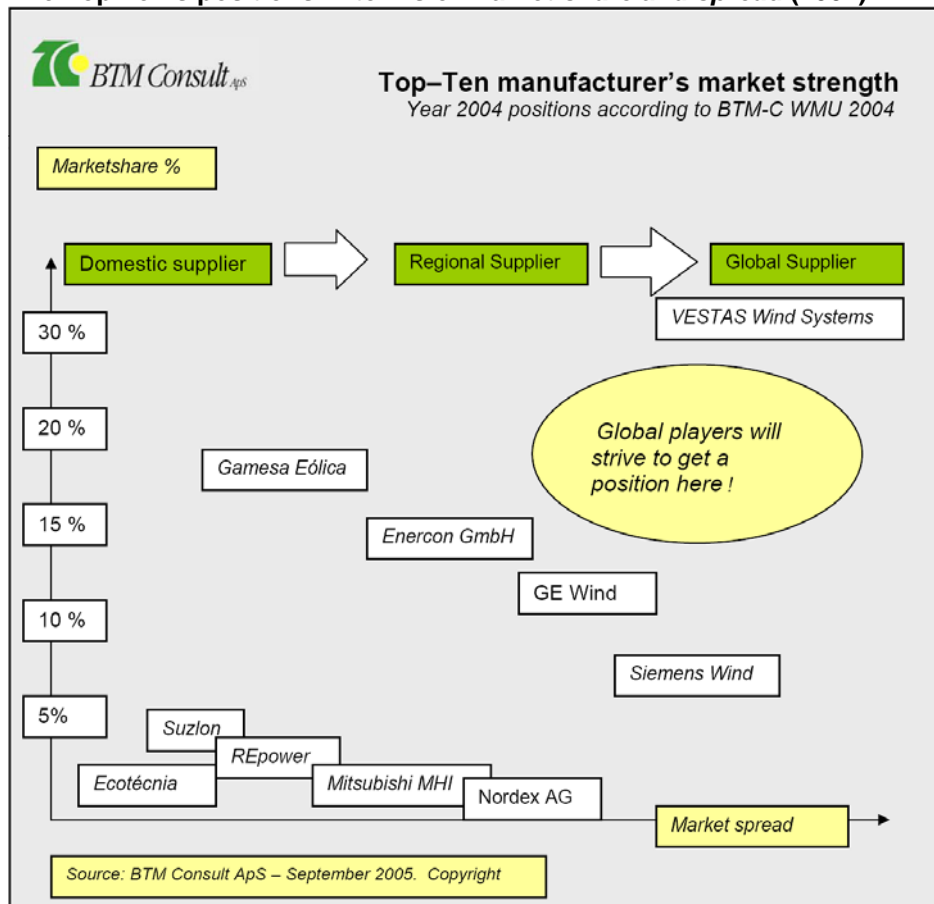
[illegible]

BTM Consult ApS

Top–Ten manufacturer's market strength
Year 2004 positions according to BTM-C WMU 2004

Marketshare %

Domestic supplier

Regional Supplier

Global Supplier

VESTAS Wind Systems

30 %

20 %

Global players will strive to get a position here !

Gamesa Eólica

15 %

Enercon GmbH

GE Wind

10 %

Siemens Wind

5%

Suzlon

REpower

Ecotécnia

Mitsubishi MHI

Nordex AG

Market spread

Source: BTM Consult ApS – September 2005. Copyright